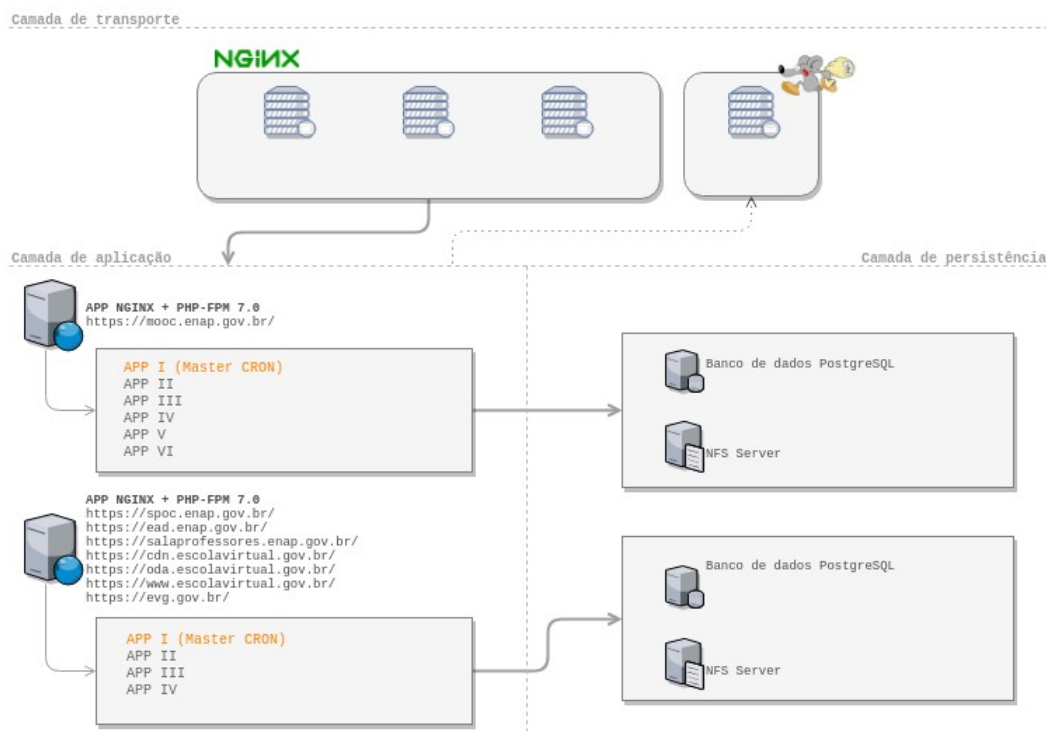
Camada de transporte

NGINX

Camada de aplicação

Camada de persistência

APP NGINX + PHP-FPM 7.0
https://mooc.enap.gov.br/

APP I (Master CRON)
APP II
APP III
APP IV
APP V
APP VI

Banco de dados PostgreSQL

NFS Server

APP NGINX + PHP-FPM 7.0
https://spoc.enap.gov.br/
https://ead.enap.gov.br/
https://salaprofessores.enap.gov.br/
https://cdn.escolavirtual.gov.br/
https://oda.escolavirtual.gov.br/
https://www.escolavirtual.gov.br/
https://evg.gov.br/

APP I (Master CRON)
APP II
APP III
APP IV

Banco de dados PostgreSQL

NFS Server